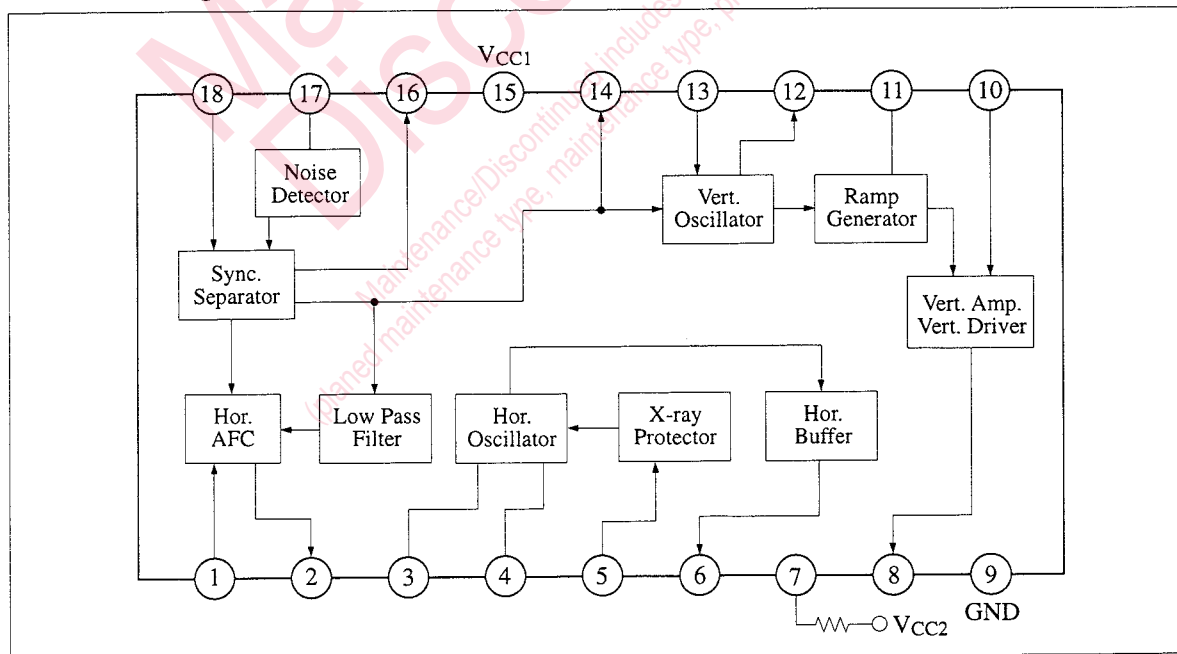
Ma Disco

(planed maintenance/Discontinued includes Maintenance/Discontinued maintenance type, maintenance type, planed

$V_{CC1}$

18 17 16 15 14 13 12 11 10

Noise Detector

Vert. Oscillator

Ramp Generator

Sync. Separator

Vert. Amp. Vert. Driver

Hor. AFC

Low Pass Filter

Hor. Oscillator

X-ray Protector

Hor. Buffer

1 2 3 4 5 6 7 8 9

GND

$V_{CC2}$